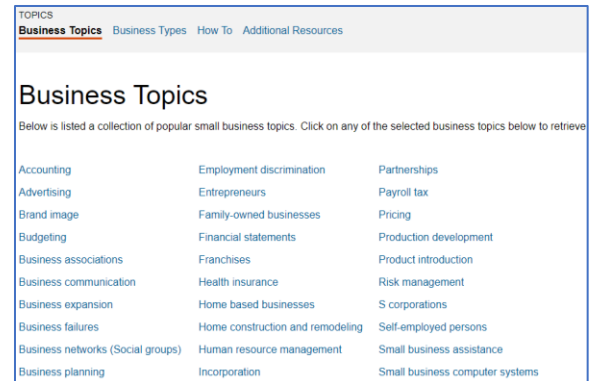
TOPICS
Business Topics Business Types How To Additional Resources

Business Topics

Below is listed a collection of popular small business topics. Click on any of the selected business topics below to retrieve

Accounting
Advertising
Brand image
Budgeting
Business associations
Business communication
Business expansion
Business failures
Business networks (Social groups)
Business planning

Employment discrimination
Entrepreneurs
Family-owned businesses
Financial statements
Franchises
Health insurance
Home based businesses
Home construction and remodeling
Human resource management
Incorporation

Partnerships
Payroll tax
Pricing
Production development
Product introduction
Risk management
S corporations
Self-employed persons
Small business assistance
Small business computer systems